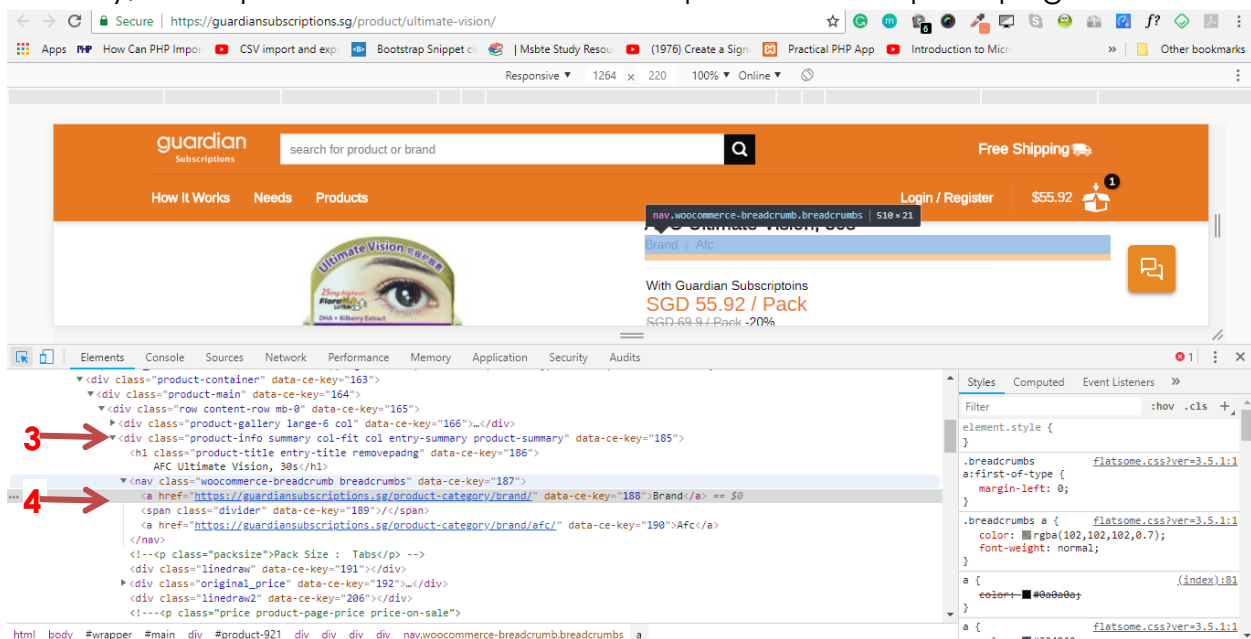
Secure | https://guardiansubscriptions.sg/product/ultimate-vision/

Apps How Can PHP Impor CSV import and exp Bootstrap Snippet c | Msbte Study Resou (1976) Create a Sign Practical PHP App Introduction to Micr » Other bookmarks

Responsive ▼ 1264 × 220 100% ▼ Online ▼

guardian Subscriptions
search for product or brand
Free Shipping
How It Works Needs Products
Login / Register $55.92 1

nav.woocommerce-breadcrumb.breadcrumbs | 510 × 21
AFC Ultimate Vision, 30s
Brand / Afc

With Guardian Subscriptoins
SGD 55.92 / Pack
SGD 69.9 / Pack -20%

Elements Console Sources Network Performance Memory Application Security Audits

<div class="product-container" data-ce-key="163">
<div class="product-main" data-ce-key="164">
<div class="row content-row mb-0" data-ce-key="165">
<div class="product-gallery large-6 col" data-ce-key="166">…</div>
3
<div class="product-info summary col-fit col entry-summary product-summary" data-ce-key="185">
<h1 class="product-title entry-title removepadng" data-ce-key="186">
AFC Ultimate Vision, 30s</h1>
<nav class="woocommerce-breadcrumb breadcrumbs" data-ce-key="187">
4
<a href="https://guardiansubscriptions.sg/product-category/brand/" data-ce-key="188">Brand</a> == $0
<span class="divider" data-ce-key="189">/</span>
<a href="https://guardiansubscriptions.sg/product-category/brand/afc/" data-ce-key="190">Afc</a>
</nav>
<!--<p class="packsize">Pack Size : Tabs</p> -->
<div class="linedraw" data-ce-key="191"></div>
<div class="original_price" data-ce-key="192">…</div>
<div class="linedraw2" data-ce-key="206"></div>
<!---<p class="price product-page-price price-on-sale">

html body #wrapper #main div #product-921 div div div div nav.woocommerce-breadcrumb.breadcrumbs a

Styles Computed Event Listeners »
Filter :hov .cls +
element.style {
}
.breadcrumbs a:first-of-type { flatsome.css?ver=3.5.1:1
margin-left: 0;
}
.breadcrumbs a { flatsome.css?ver=3.5.1:1
color: rgba(102,102,102,0.7);
font-weight: normal;
}
a { (index):81
color: #0a0a0a;
}
a { flatsome.css?ver=3.5.1:1